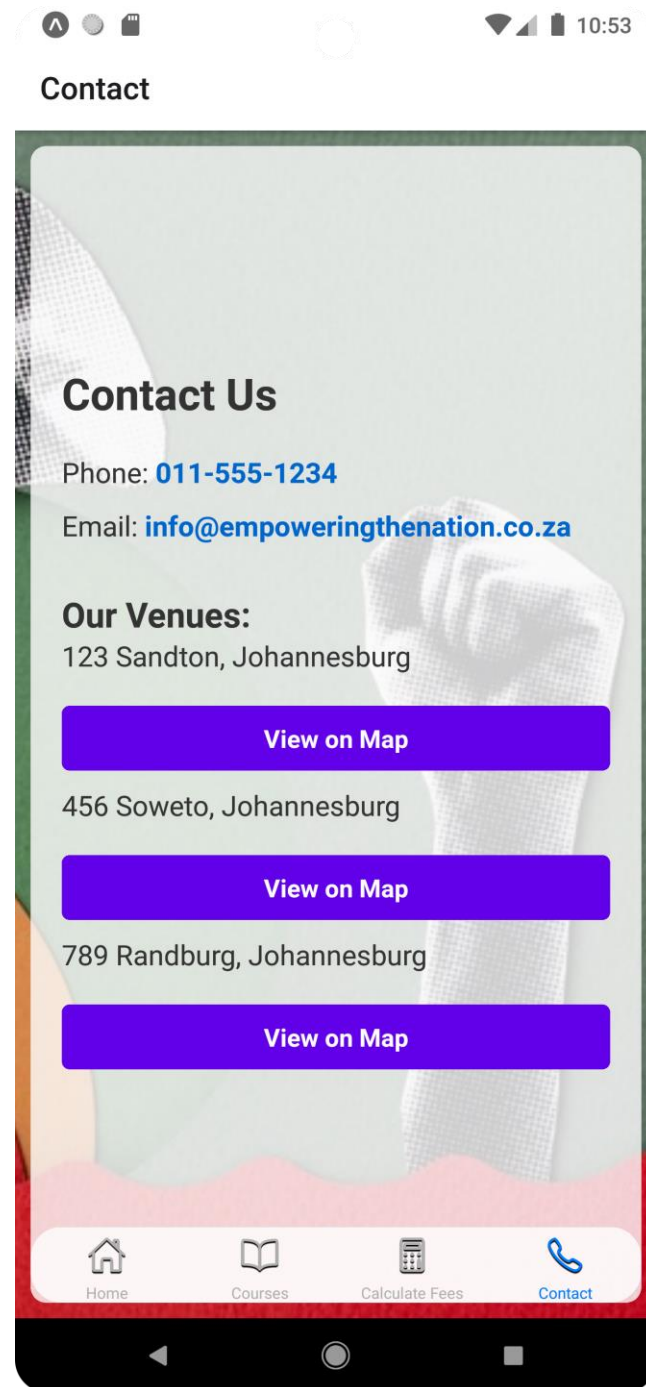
10:53

Contact

Contact Us

Phone: 011-555-1234

Email: info@empoweringthenation.co.za

Our Venues:
123 Sandton, Johannesburg

View on Map

456 Soweto, Johannesburg

View on Map

789 Randburg, Johannesburg

View on Map

Home Courses Calculate Fees Contact